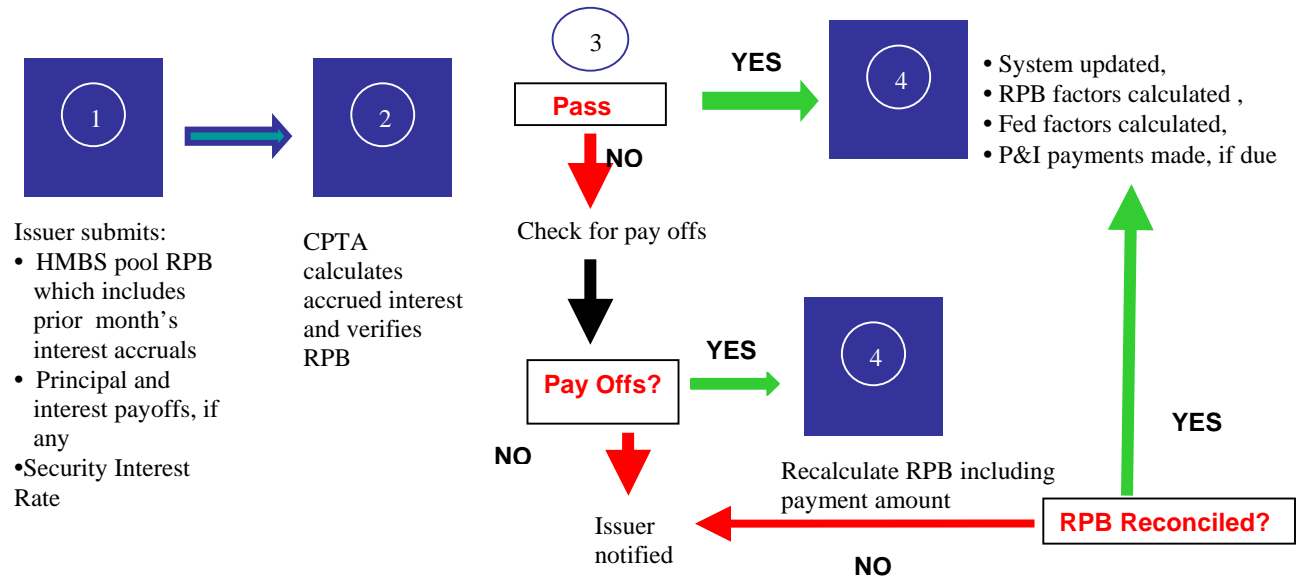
1

Issuer submits:
• HMBS pool RPB which includes prior month's interest accruals
• Principal and interest payoffs, if any
•Security Interest Rate

2

CPTA calculates accrued interest and verifies RPB

3

Pass

NO

Check for pay offs

YES

4

• System updated,
• RPB factors calculated ,
• Fed factors calculated,
• P&I payments made, if due

YES

Pay Offs?

4

NO

Issuer notified

Recalculate RPB including payment amount

YES

RPB Reconciled?

NO